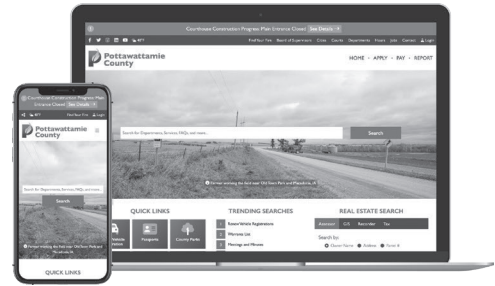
Courthouse Construction Progress: Main Entrance Closed See Details

Find Your Fire Board of Supervisors Cities Courts Departments Forms Jobs Contact Login

Pottawattamie County

HOME APPLY PAY REPORT

Search for Departments, Services, FAQs, and more...

Search

Farmer working the field near 130 Street Park and Macedonia, IA

QUICK LINKS

Vehicle Renewal

Passports

County Parks

TRENDING SEARCHES

Renew Vehicle Registration

Warrants List

Meetings and Minutes

REAL ESTATE SEARCH

Assessor GIS Recorder Tax

Search by:

Owner Name Address Parcel #

Courthouse Construction Progress: Main Entrance Closed See Details

Pottawattamie County

Search for Departments, Services, FAQs, and more...

Search

Farmer working the field near 130 Street Park and Macedonia, IA

QUICK LINKS